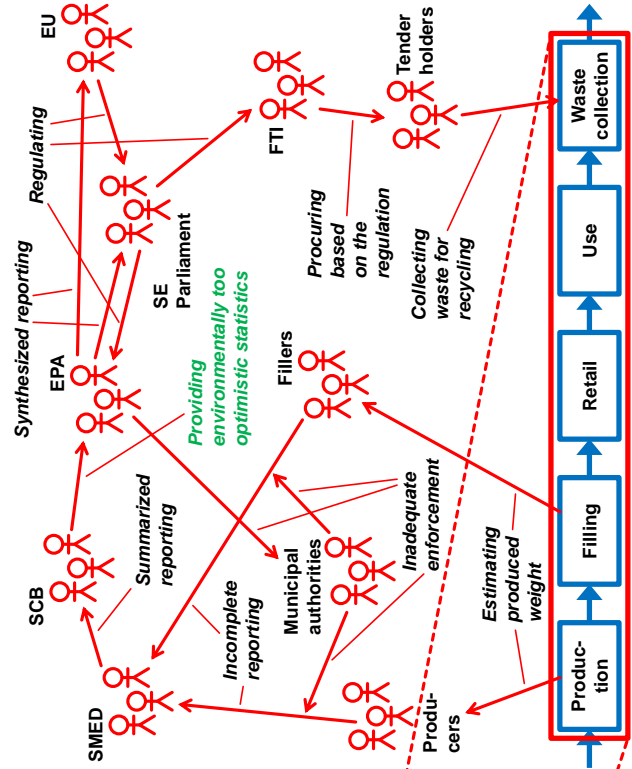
EU

Regulating

Synthesized reporting

EPA

SE Parliament

FTI

Tender holders

Procuring based on the regulation

Collecting waste for recycling

Providing environmentally too optimistic statistics

Fillers

Summarized reporting

SCB

Municipal authorities

Inadequate enforcement

Incomplete reporting

SMED

Produ-cers

Estimating produced weight

Produc-tion

Filling

Retail

Use

Waste collection